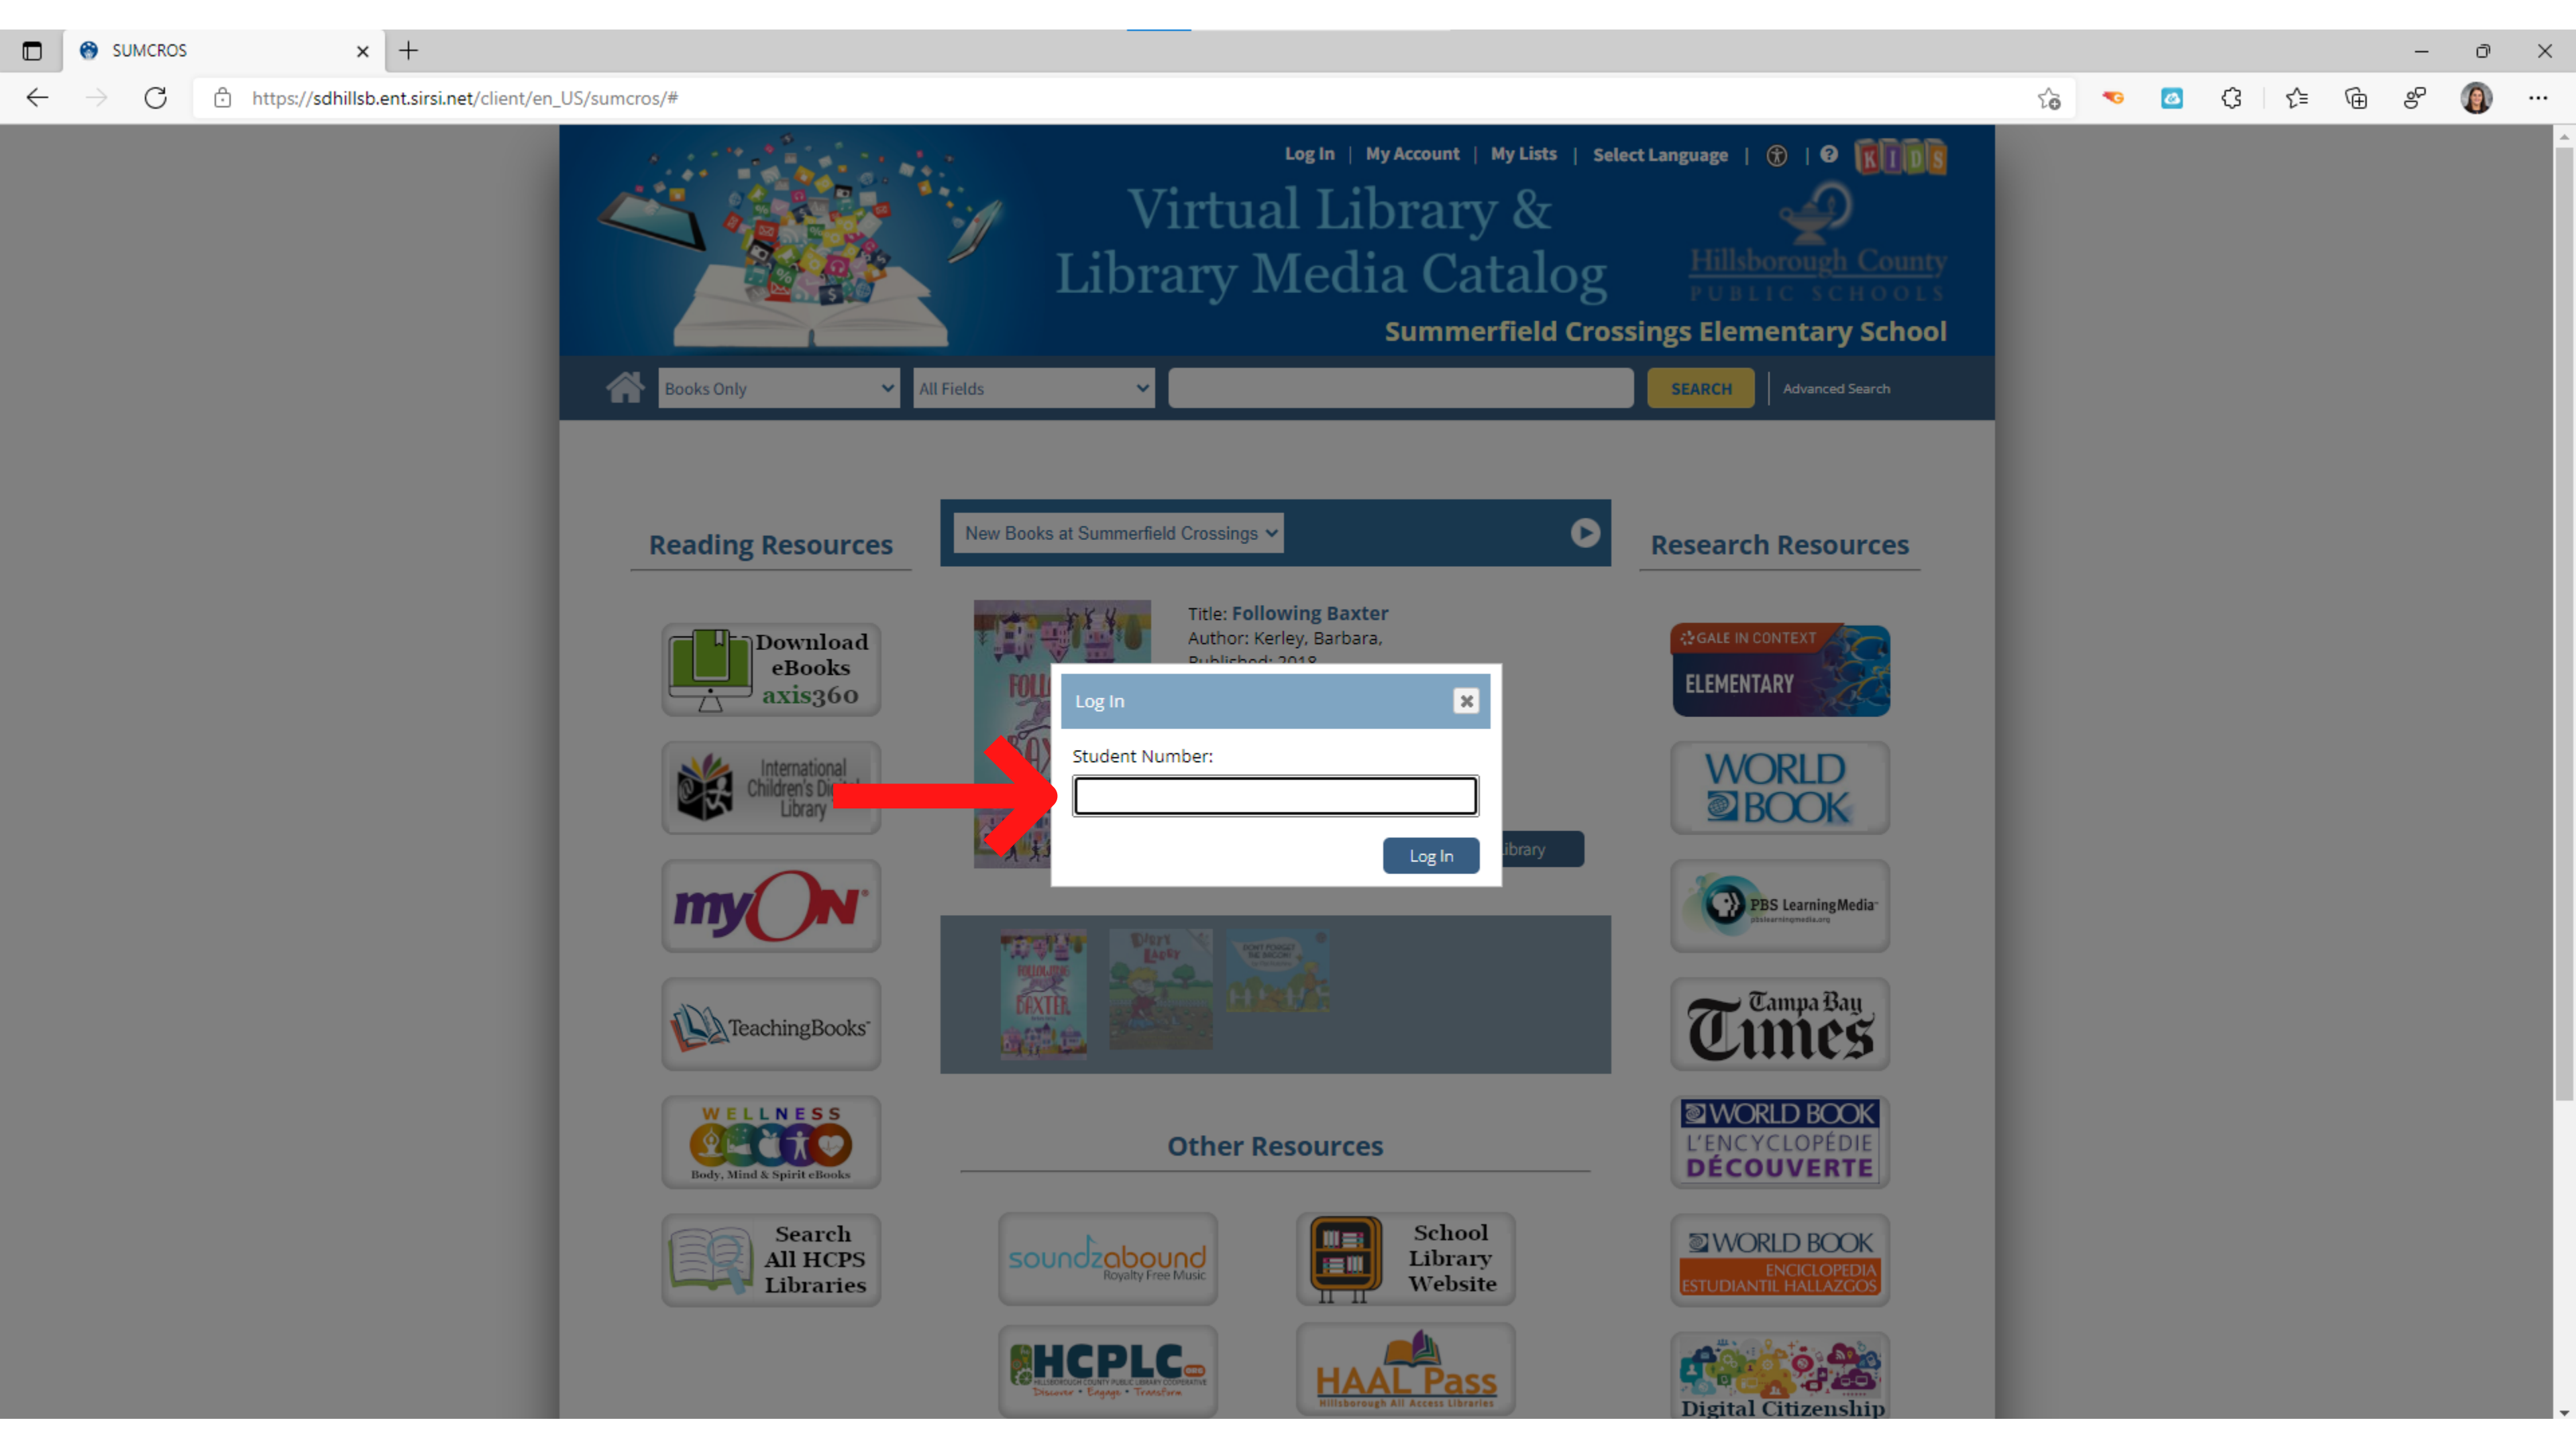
SUMCROS

https://sdhillsb.ent.sirsi.net/client/en_US/sumcros/#

Log In | My Account | My Lists | Select Language | KIDS

Virtual Library & Library Media Catalog

Hillsborough County PUBLIC SCHOOLS

Summerfield Crossings Elementary School

Books Only | All Fields | SEARCH | Advanced Search

Reading Resources

New Books at Summerfield Crossings

Research Resources

Title: Following Baxter
Author: Kerley, Barbara,
Published: 2018

Log In

Student Number:

Log In

Library

Download eBooks axis360

International Children's Digital Library

myON

TeachingBooks

WELLNESS Body, Mind & Spirit eBooks

Search All HCPS Libraries

GALE IN CONTEXT ELEMENTARY

WORLD BOOK

PBS LearningMedia

Tampa Bay Times

WORLD BOOK L'ENCYCLOPÉDIE DÉCOUVERTE

WORLD BOOK ENCICLOPEDIA ESTUDIANTIL HALLAZGOS

Digital Citizenship

Other Resources

soundzabound Royalty Free Music

School Library Website

HCPLC Discover • Engage • Transform

HAAL Pass Hillsborough All Access Libraries